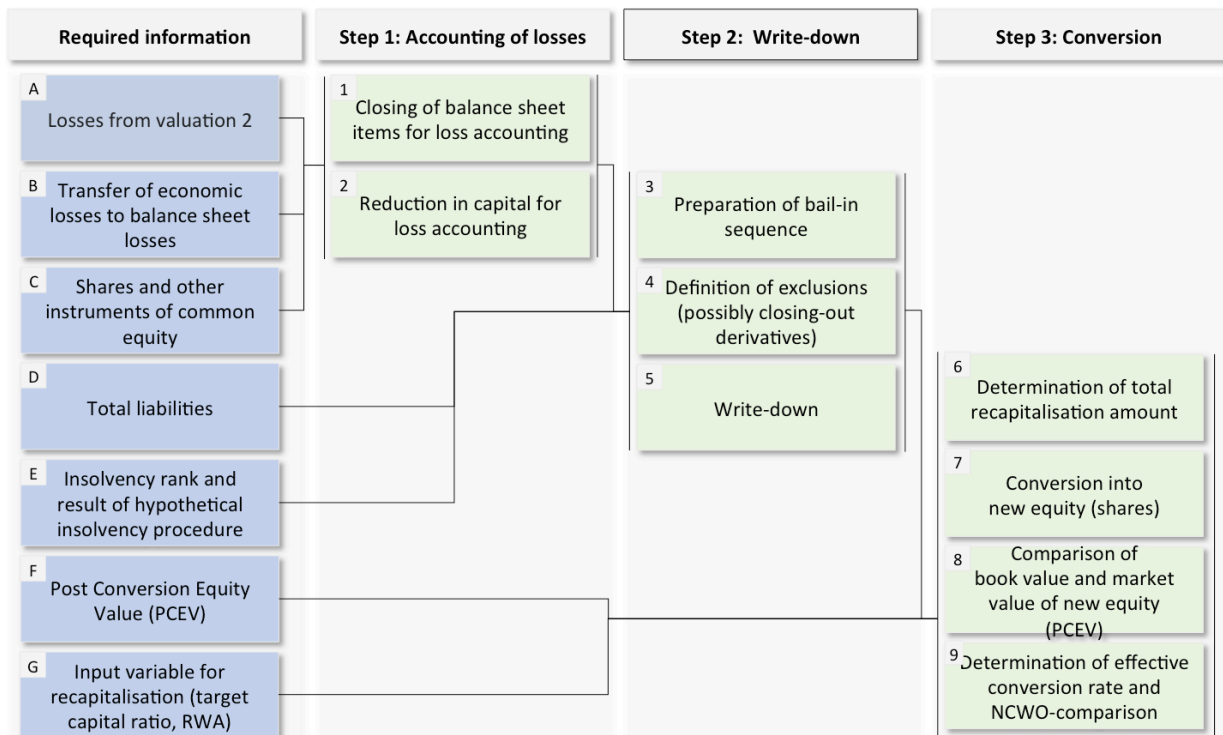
Required information

Step 1: Accounting of losses

Step 2: Write-down

Step 3: Conversion

A
Losses from valuation 2

B
Transfer of economic losses to balance sheet losses

C
Shares and other instruments of common equity

D
Total liabilities

E
Insolvency rank and result of hypothetical insolvency procedure

F
Post Conversion Equity Value (PCEV)

G
Input variable for recapitalisation (target capital ratio, RWA)

1
Closing of balance sheet items for loss accounting

2
Reduction in capital for loss accounting

3
Preparation of bail-in sequence

4
Definition of exclusions (possibly closing-out derivatives)

5
Write-down

6
Determination of total recapitalisation amount

7
Conversion into new equity (shares)

8
Comparison of book value and market value of new equity (PCEV)

9
Determination of effective conversion rate and NCWO-comparison